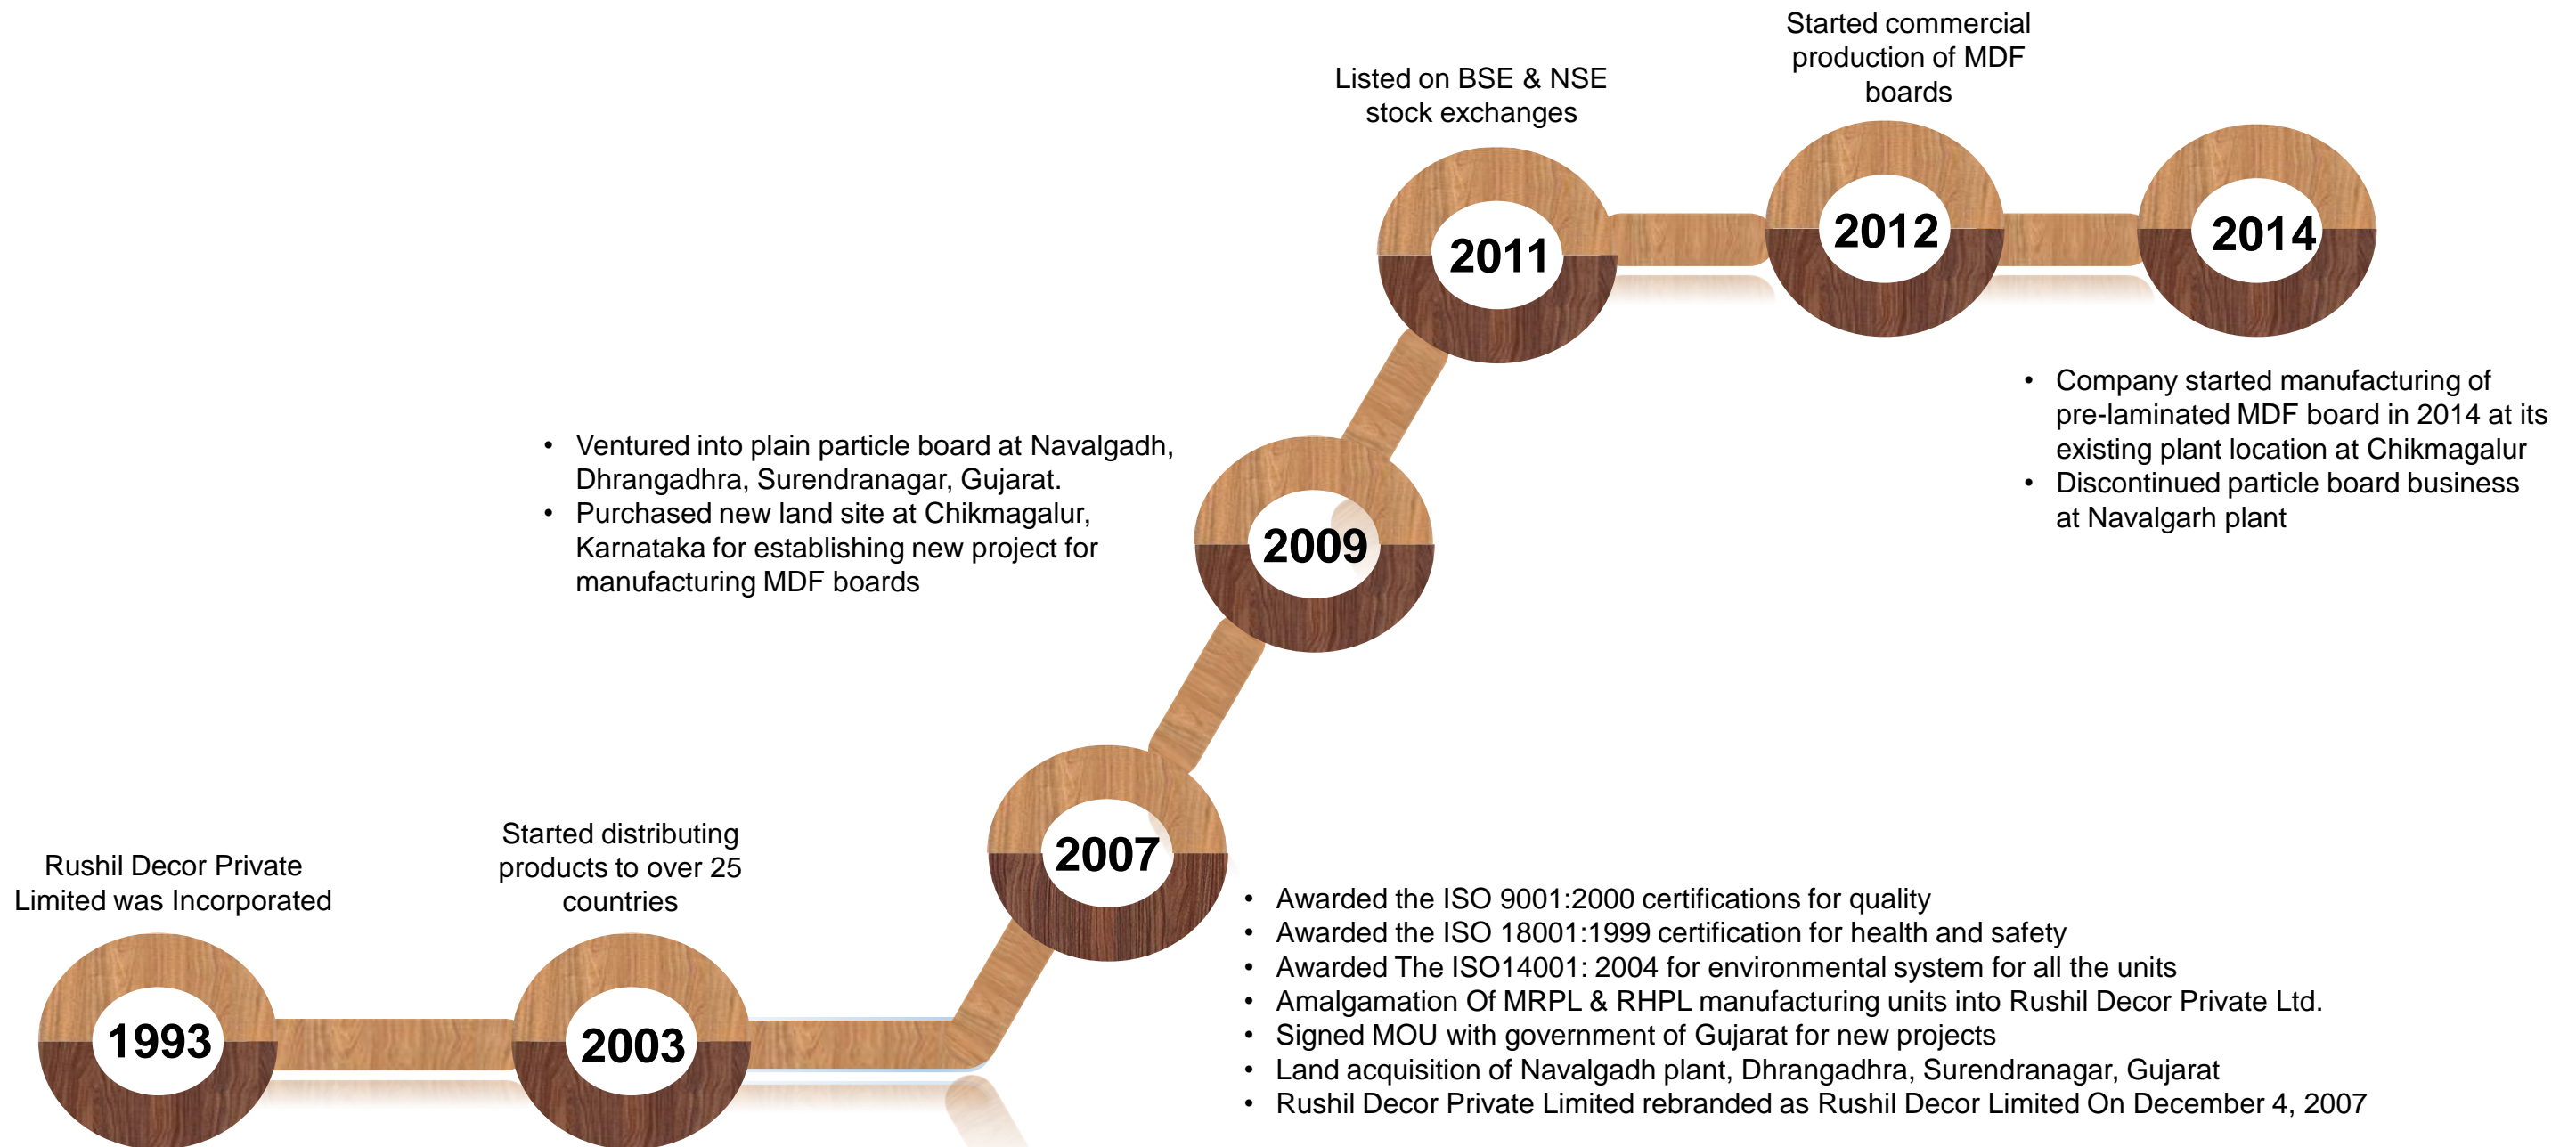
Rushil Decor Private Limited was Incorporated

1993

Started distributing products to over 25 countries

2003

2007

- Awarded the ISO 9001:2000 certifications for quality
- Awarded the ISO 18001:1999 certification for health and safety
- Awarded The ISO14001: 2004 for environmental system for all the units
- Amalgamation Of MRPL & RHPL manufacturing units into Rushil Decor Private Ltd.
- Signed MOU with government of Gujarat for new projects
- Land acquisition of Navalgadh plant, Dhrangadhra, Surendranagar, Gujarat
- Rushil Decor Private Limited rebranded as Rushil Decor Limited On December 4, 2007

2009

- Ventured into plain particle board at Navalgadh, Dhrangadhra, Surendranagar, Gujarat.
- Purchased new land site at Chikmagalur, Karnataka for establishing new project for manufacturing MDF boards

Listed on BSE & NSE stock exchanges

2011

Started commercial production of MDF boards

2012

2014

- Company started manufacturing of pre-laminated MDF board in 2014 at its existing plant location at Chikmagalur
- Discontinued particle board business at Navalgarh plant